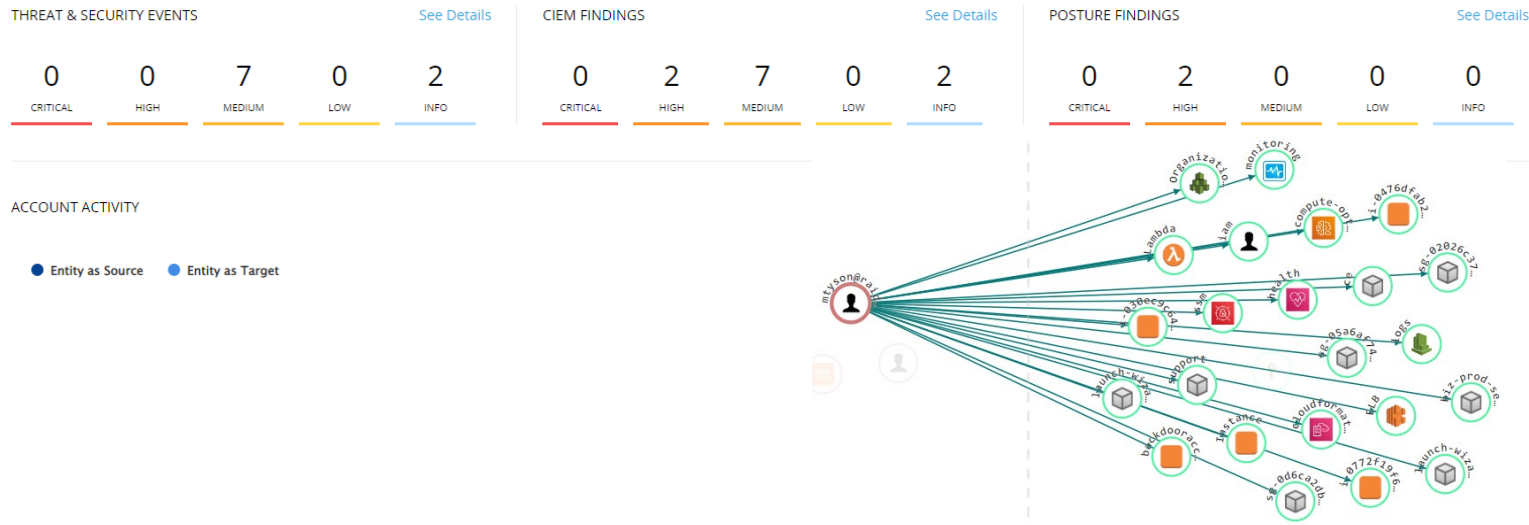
THREAT & SECURITY EVENTS See Details

| 0 | 0 | 7 | 0 | 2 |
|---|---|---|---|---|
| CRITICAL | HIGH | MEDIUM | LOW | INFO |

CIEM FINDINGS See Details

| 0 | 2 | 7 | 0 | 2 |
|---|---|---|---|---|
| CRITICAL | HIGH | MEDIUM | LOW | INFO |

POSTURE FINDINGS See Details

| 0 | 2 | 0 | 0 | 0 |
|---|---|---|---|---|
| CRITICAL | HIGH | MEDIUM | LOW | INFO |

ACCOUNT ACTIVITY

Entity as Source Entity as Target

mtyson@rai…

organizatio… monitoring lambda iam compute-opt… i-0476dfab2… health ec sg-02026c37… i-030ec9c64… sts sg-05a6af74… logs support launch-wiza… cloudformat… ELB wiz-prod-se… backdooracc… instance launch-wiza… sg-0d6ca2db… i-0772f19f6…